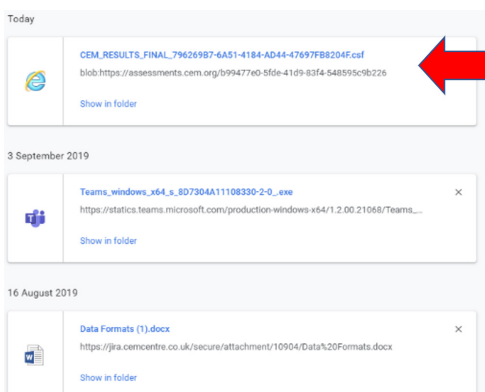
Today

CEM_RESULTS_FINAL_796269B7-6A51-4184-AD44-47697FB8204F.csf
blob:https://assessments.cem.org/b99477e0-5fde-41d9-83f4-548595c9b226

Show in folder

3 September 2019

Teams_windows_x64_s_8D7304A11108330-2-0_.exe
https://statics.teams.microsoft.com/production-windows-x64/1.2.00.21068/Teams_...

Show in folder

×

16 August 2019

Data Formats (1).docx
https://jira.cemcentre.co.uk/secure/attachment/10904/Data%20Formats.docx

Show in folder

×